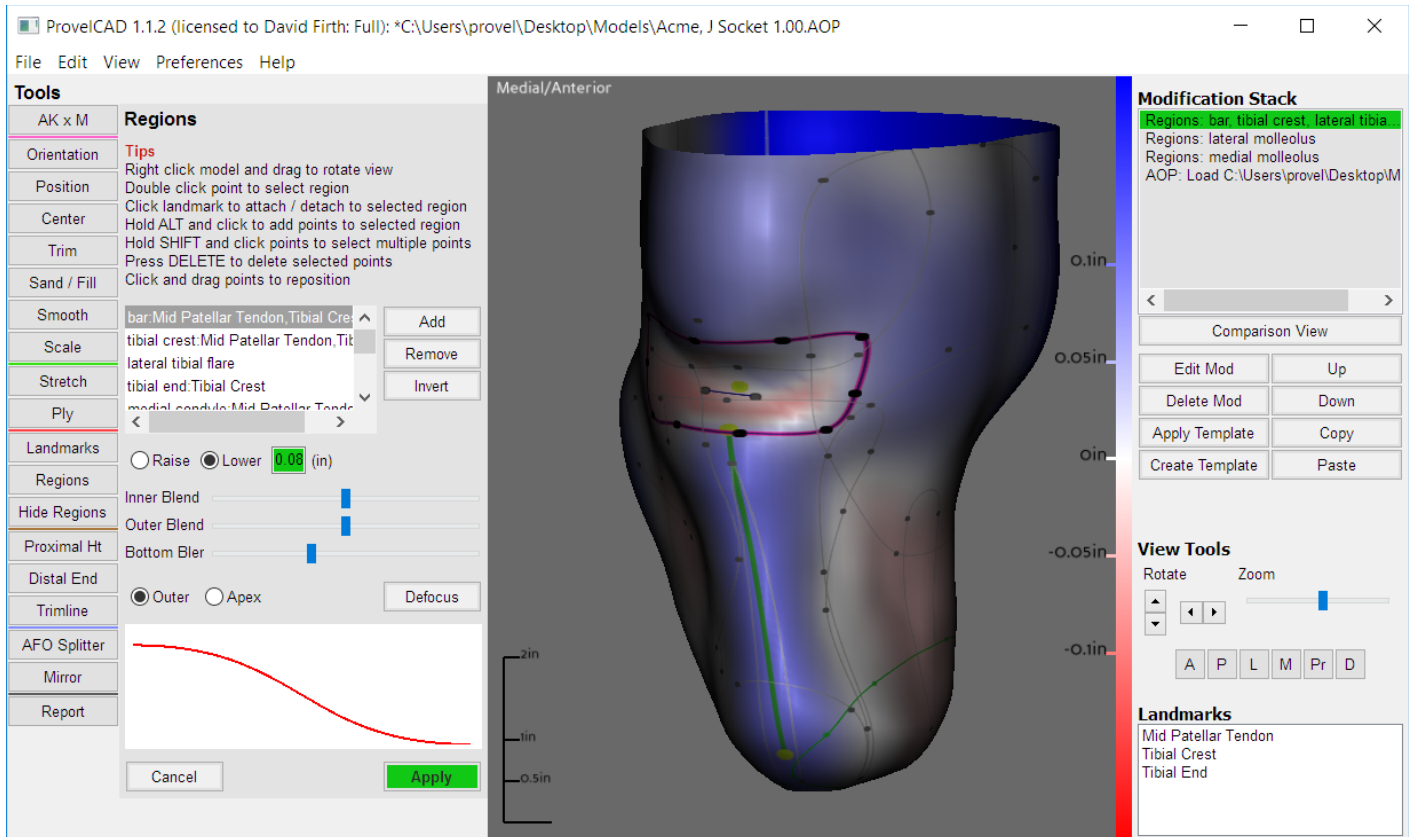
ProvelCAD 1.1.2 (licensed to David Firth: Full): *C:\Users\provel\Desktop\Models\Acme, J Socket 1.00.AOP

File Edit View Preferences Help

Tools
AK x M
Orientation
Position
Center
Trim
Sand / Fill
Smooth
Scale
Stretch
Ply
Landmarks
Regions
Hide Regions
Proximal Ht
Distal End
Trimline
AFO Splitter
Mirror
Report

Regions

Tips
Right click model and drag to rotate view
Double click point to select region
Click landmark to attach / detach to selected region
Hold ALT and click to add points to selected region
Hold SHIFT and click points to select multiple points
Press DELETE to delete selected points
Click and drag points to reposition

bar:Mid Patellar Tendon,Tibial Cres
tibial crest:Mid Patellar Tendon,Tib
lateral tibial flare
tibial end:Tibial Crest
medial condyle:Mid Patellar Tendo

Add
Remove
Invert

Raise Lower 0.08 (in)

Inner Blend
Outer Blend
Bottom Bler

Outer Apex
Defocus

Cancel
Apply

Medial/Anterior

2in
1in
0.5in

0.1in
0.05in
0in
-0.05in
-0.1in

Modification Stack
Regions: bar, tibial crest, lateral tibia...
Regions: lateral molleolus
Regions: medial molleolus
AOP: Load C:\Users\provel\Desktop\M

Comparison View
Edit Mod
Up
Delete Mod
Down
Apply Template
Copy
Create Template
Paste

View Tools
Rotate
Zoom

A P L M Pr D

Landmarks
Mid Patellar Tendon
Tibial Crest
Tibial End